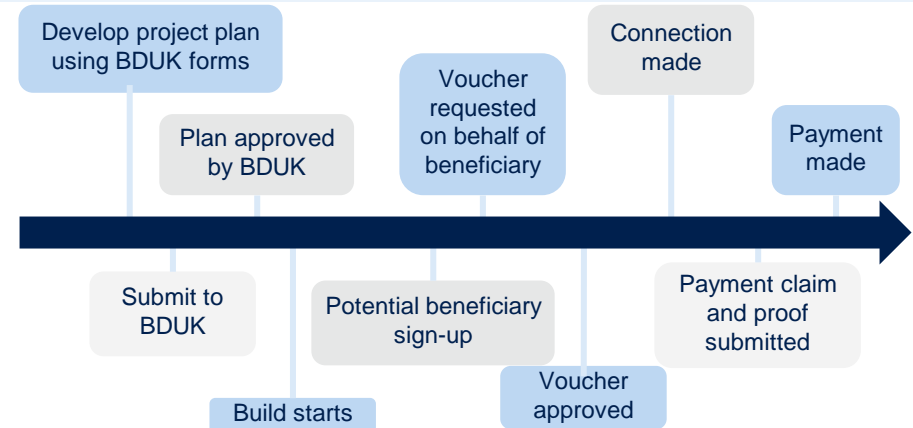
Develop project plan using BDUK forms

Submit to BDUK

Plan approved by BDUK

Build starts

Potential beneficiary sign-up

Voucher requested on behalf of beneficiary

Voucher approved

Connection made

Payment claim and proof submitted

Payment made